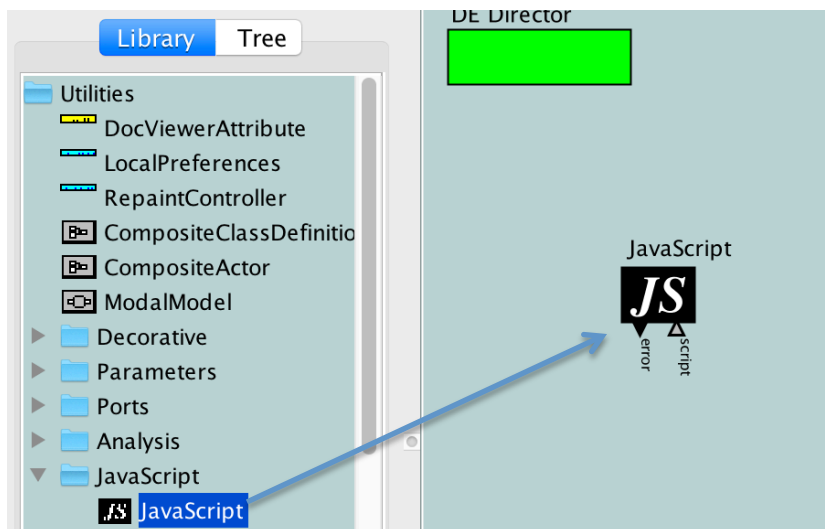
Library Tree

Utilities
DocViewerAttribute
LocalPreferences
RepaintController
CompositeClassDefinitio
CompositeActor
ModalModel
Decorative
Parameters
Ports
Analysis
JavaScript
JS JavaScript

DE Director

JavaScript
JS
error
script